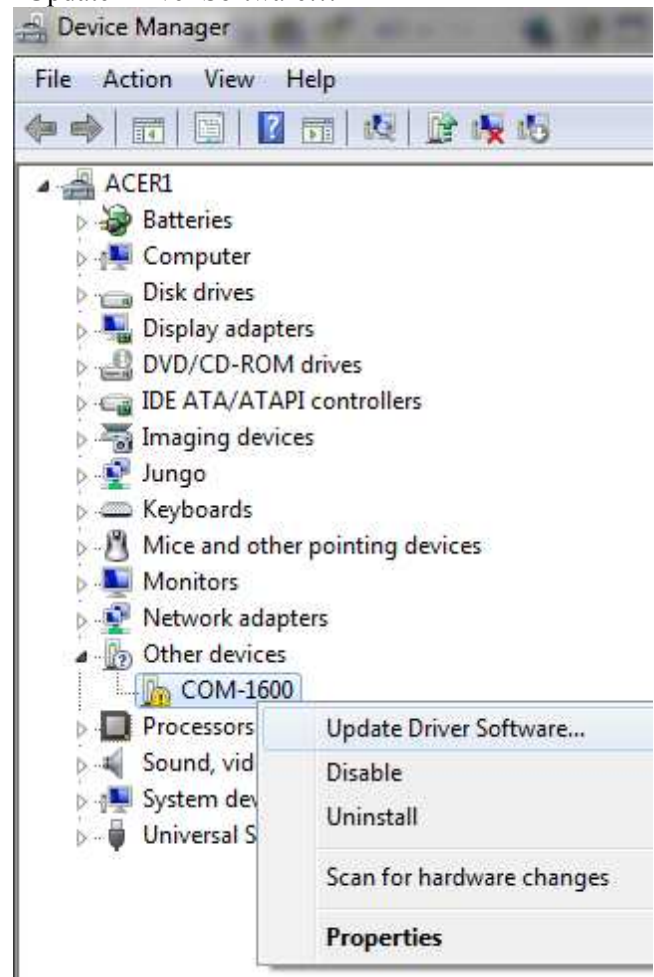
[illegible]

Device Manager

File Action View Help

ACER1
Batteries
Computer
Disk drives
Display adapters
DVD/CD-ROM drives
IDE ATA/ATAPI controllers
Imaging devices
Jungo
Keyboards
Mice and other pointing devices
Monitors
Network adapters
Other devices
COM-1600
Processors
Sound, vid
System dev
Universal S

Update Driver Software...
Disable
Uninstall
Scan for hardware changes
Properties